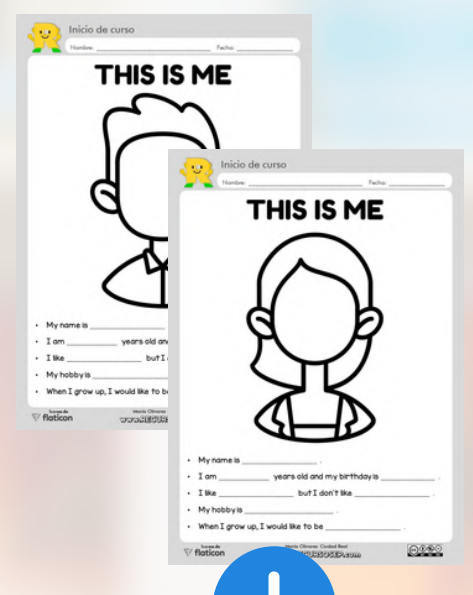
Inicio de curso

Nombre: _______________ Fecha: _______________

THIS IS ME

• My name is _______________

• I am __________ years old and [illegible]

• I like _______________ but I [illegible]

• My hobby is _______________

• When I grow up, I would like to be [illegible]

flaticon

Inicio de curso

Nombre: _______________ Fecha: _______________

THIS IS ME

• My name is _______________ .

• I am __________ years old and my birthday is _______________ .

• I like _______________ but I don't like _______________ .

• My hobby is _______________ .

• When I grow up, I would like to be _______________ .

flaticon

María Olivares · Ciudad Real
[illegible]